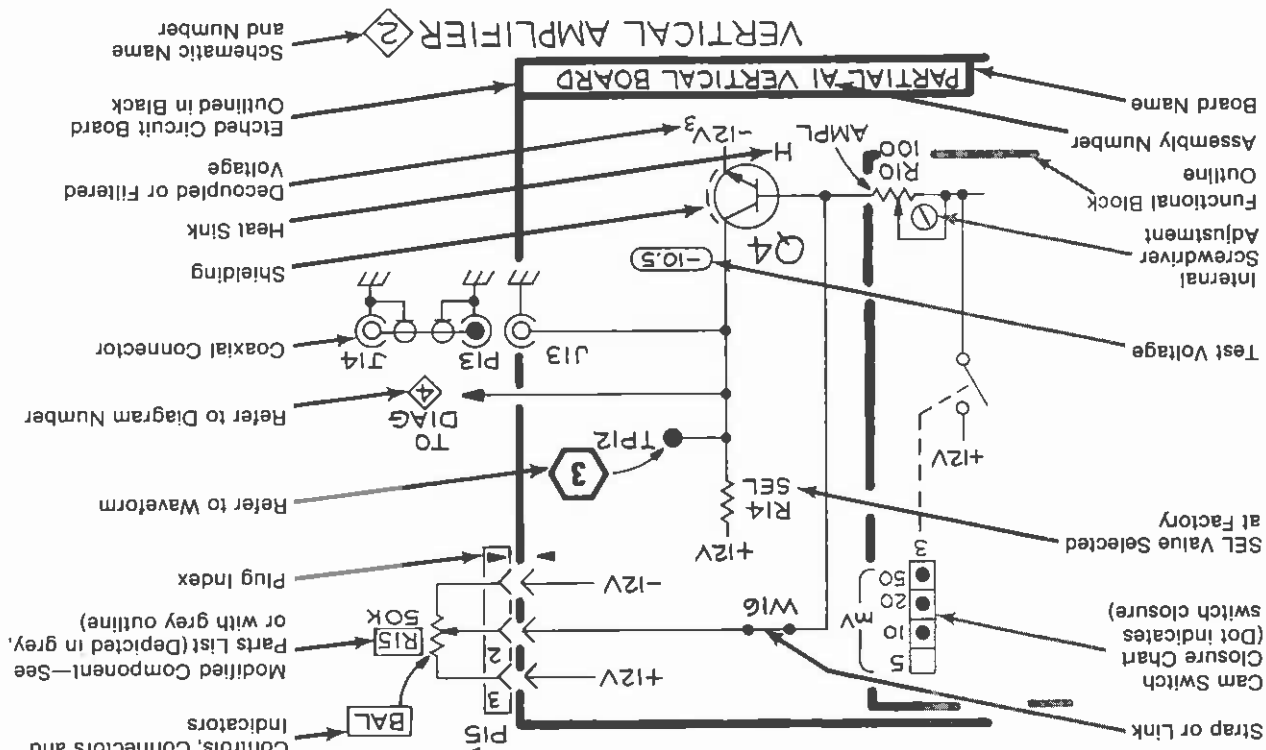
VERTICAL AMPLIFIER 2
Schematic Name and Number

PARTIAL A1 VERTICAL BOARD
Board Name
Assembly Number
Etched Circuit Board Outlined in Black
Functional Block Outline
R10 100
AMPL
$-12V_3$
H
Decoupled or Filtered Voltage
Heat Sink
Internal Screwdriver Adjustment
Q4
-10.5
Shielding
Test Voltage
J13
P13
J14
Coaxial Connector
TO DIAG 4
Refer to Diagram Number
+12V
TP12
3
Refer to Waveform
R14 SEL
SEL Value Selected at Factory
+12V
Plug Index
-12V
3
5
10
20
50
mV
Cam Switch Closure Chart (Dot indicates switch closure)
W16
R15 50K
Modified Component—See Parts List (Depicted in grey, or with grey outline)
+12V
2
3
Strap or Link
P15
BAL
Controls, Connectors and Indicators